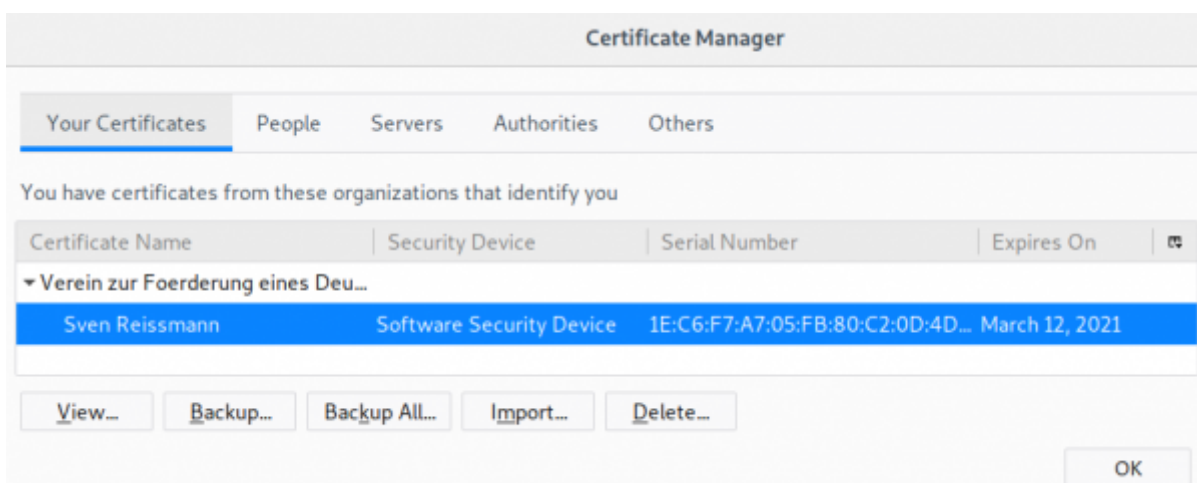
Certificate Manager

Your Certificates People Servers Authorities Others

You have certificates from these organizations that identify you

| Certificate Name | Security Device | Serial Number | Expires On |
|---|---|---|---|
| Verein zur Foerderung eines Deu... | | | |
| Sven Reissmann | Software Security Device | 1E:C6:F7:A7:05:FB:80:C2:0D:4D... | March 12, 2021 |

View... Backup... Backup All... Import... Delete...

OK